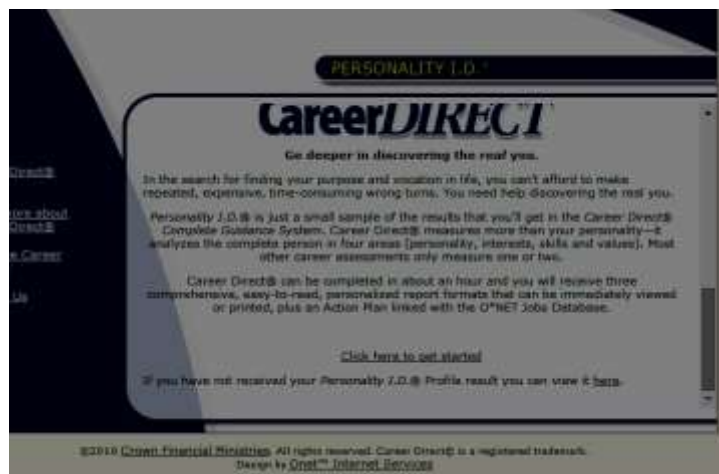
PERSONALITY I.D.

Direct®

ore about Direct®

e Career

Us

CareerDIRECT

Go deeper in discovering the real you.

In the search for finding your purpose and vocation in life, you can't afford to make repeated, expensive, time-consuming wrong turns. You need help discovering the real you.

Personality I.D.® is just a small sample of the results that you'll get in the Career Direct® Complete Guidance System. Career Direct® measures more than your personality—it analyzes the complete person in four areas (personality, interests, skills and values). Most other career assessments only measure one or two.

Career Direct® can be completed in about an hour and you will receive three comprehensive, easy-to-read, personalized report formats that can be immediately viewed or printed, plus an Action Plan linked with the O*NET Jobs Database.

Click here to get started

If you have not received your Personality I.D.® Profile result you can view it here.

©2010 Crown Financial Ministries. All rights reserved. Career Direct® is a registered trademark. Design by Onet™ Internet Services